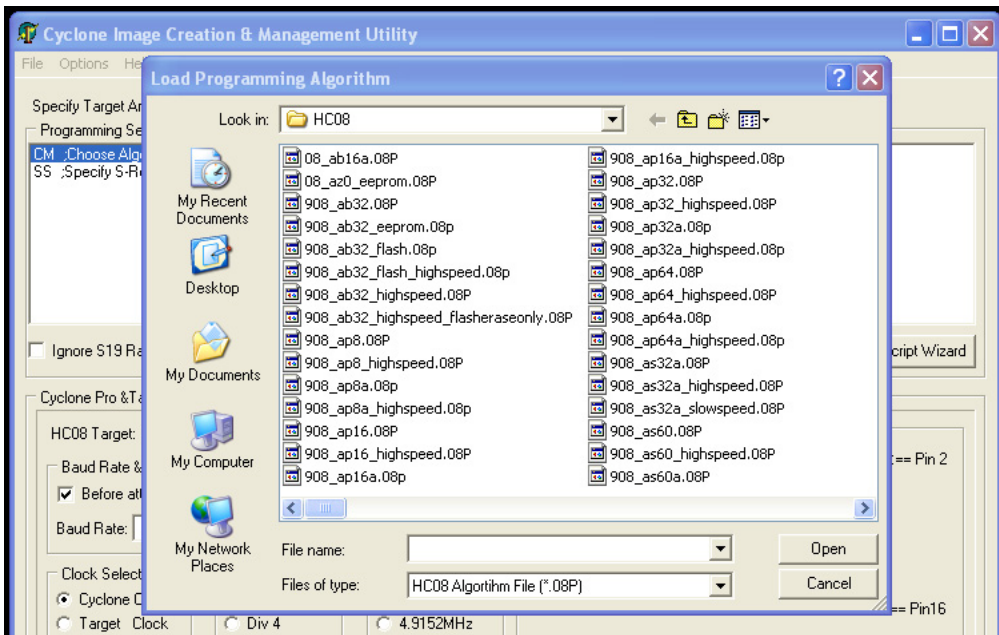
Cyclone Image Creation & Management Utility

File Options He

Specify Target Ar
Programming Se
CM ;Choose Algo
SS ;Specify S-Re

Ignore S19 Ra

cript Wizard

Cyclone Pro &Ta
HC08 Target:
Baud Rate &
Before at
Baud Rate:

Clock Select
Cyclone C
Target Clock
Div 4
4.9152MHz

== Pin 2
== Pin16

Load Programming Algorithm

Look in: HC08

My Recent Documents
Desktop
My Documents
My Computer
My Network Places

08_ab16a.08P
08_az0_eeprom.08P
908_ab32.08P
908_ab32_eeprom.08p
908_ab32_flash.08p
908_ab32_flash_highspeed.08p
908_ab32_highspeed.08P
908_ab32_highspeed_flasheraseonly.08P
908_ap8.08P
908_ap8_highspeed.08P
908_ap8a.08p
908_ap8a_highspeed.08p
908_ap16.08P
908_ap16_highspeed.08P
908_ap16a.08p

908_ap16a_highspeed.08p
908_ap32.08P
908_ap32_highspeed.08P
908_ap32a.08p
908_ap32a_highspeed.08p
908_ap64.08P
908_ap64_highspeed.08P
908_ap64a.08p
908_ap64a_highspeed.08p
908_as32a.08P
908_as32a_highspeed.08P
908_as32a_slowspeed.08P
908_as60.08P
908_as60_highspeed.08P
908_as60a.08P

File name:
Files of type: HC08 Algortihm File (*.08P)

Open
Cancel